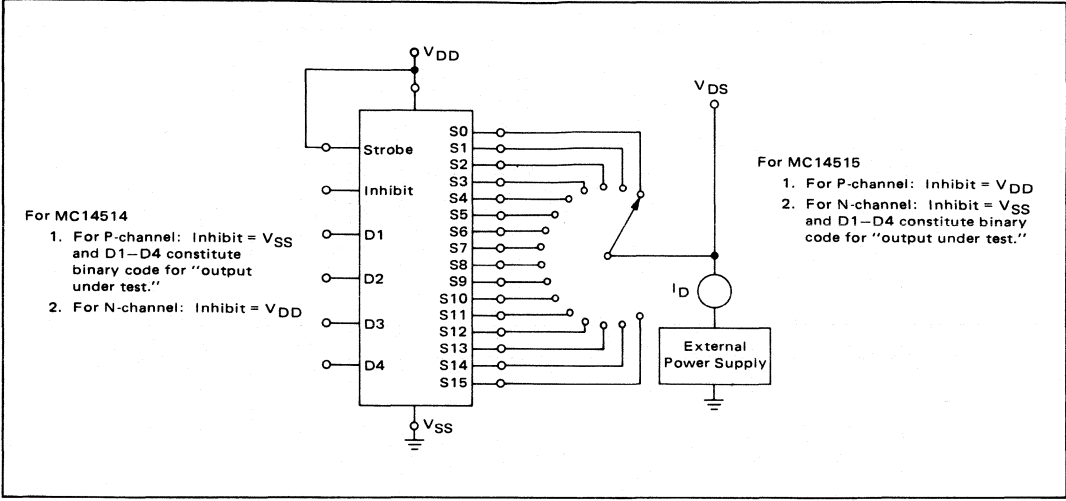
$V_{DD}$

Strobe

Inhibit

D1

D2

D3

D4

S0
S1
S2
S3
S4
S5
S6
S7
S8
S9
S10
S11
S12
S13
S14
S15

$V_{SS}$

$V_{DS}$

$I_D$

External Power Supply

For MC14514
1. For P-channel: Inhibit = $V_{SS}$ and D1–D4 constitute binary code for "output under test."
2. For N-channel: Inhibit = $V_{DD}$

For MC14515
1. For P-channel: Inhibit = $V_{DD}$
2. For N-channel: Inhibit = $V_{SS}$ and D1–D4 constitute binary code for "output under test."